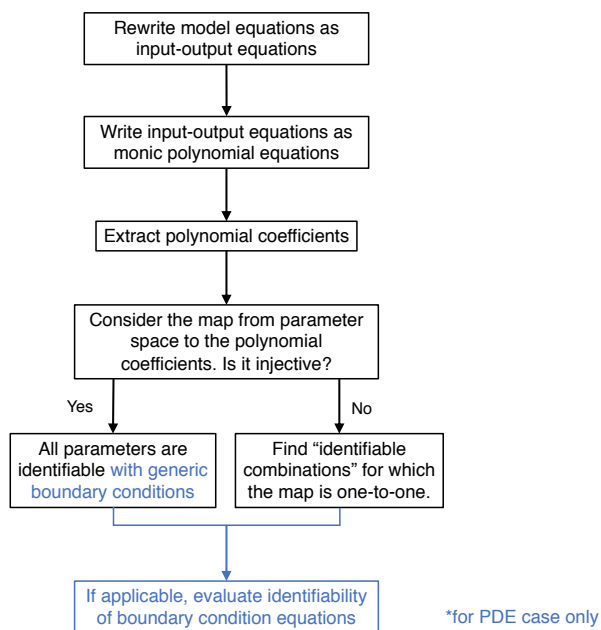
Rewrite model equations as input-output equations

Write input-output equations as monic polynomial equations

Extract polynomial coefficients

Consider the map from parameter space to the polynomial coefficients. Is it injective?

Yes

No

All parameters are identifiable with generic boundary conditions

Find “identifiable combinations” for which the map is one-to-one.

If applicable, evaluate identifiability of boundary condition equations

*for PDE case only